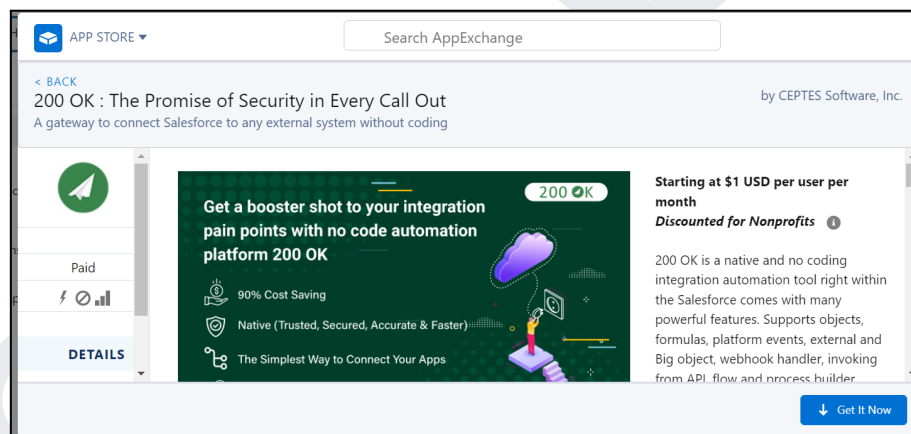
APP STORE

Search AppExchange

< BACK

200 OK : The Promise of Security in Every Call Out

A gateway to connect Salesforce to any external system without coding

by CEPTES Software, Inc.

Paid

DETAILS

200 OK

Get a booster shot to your integration pain points with no code automation platform 200 OK

90% Cost Saving

Native (Trusted, Secured, Accurate & Faster)

The Simplest Way to Connect Your Apps

Starting at $1 USD per user per month

*Discounted for Nonprofits*

200 OK is a native and no coding integration automation tool right within the Salesforce comes with many powerful features. Supports objects, formulas, platform events, external and Big object, webhook handler, invoking from API, flow and process builder

Get It Now